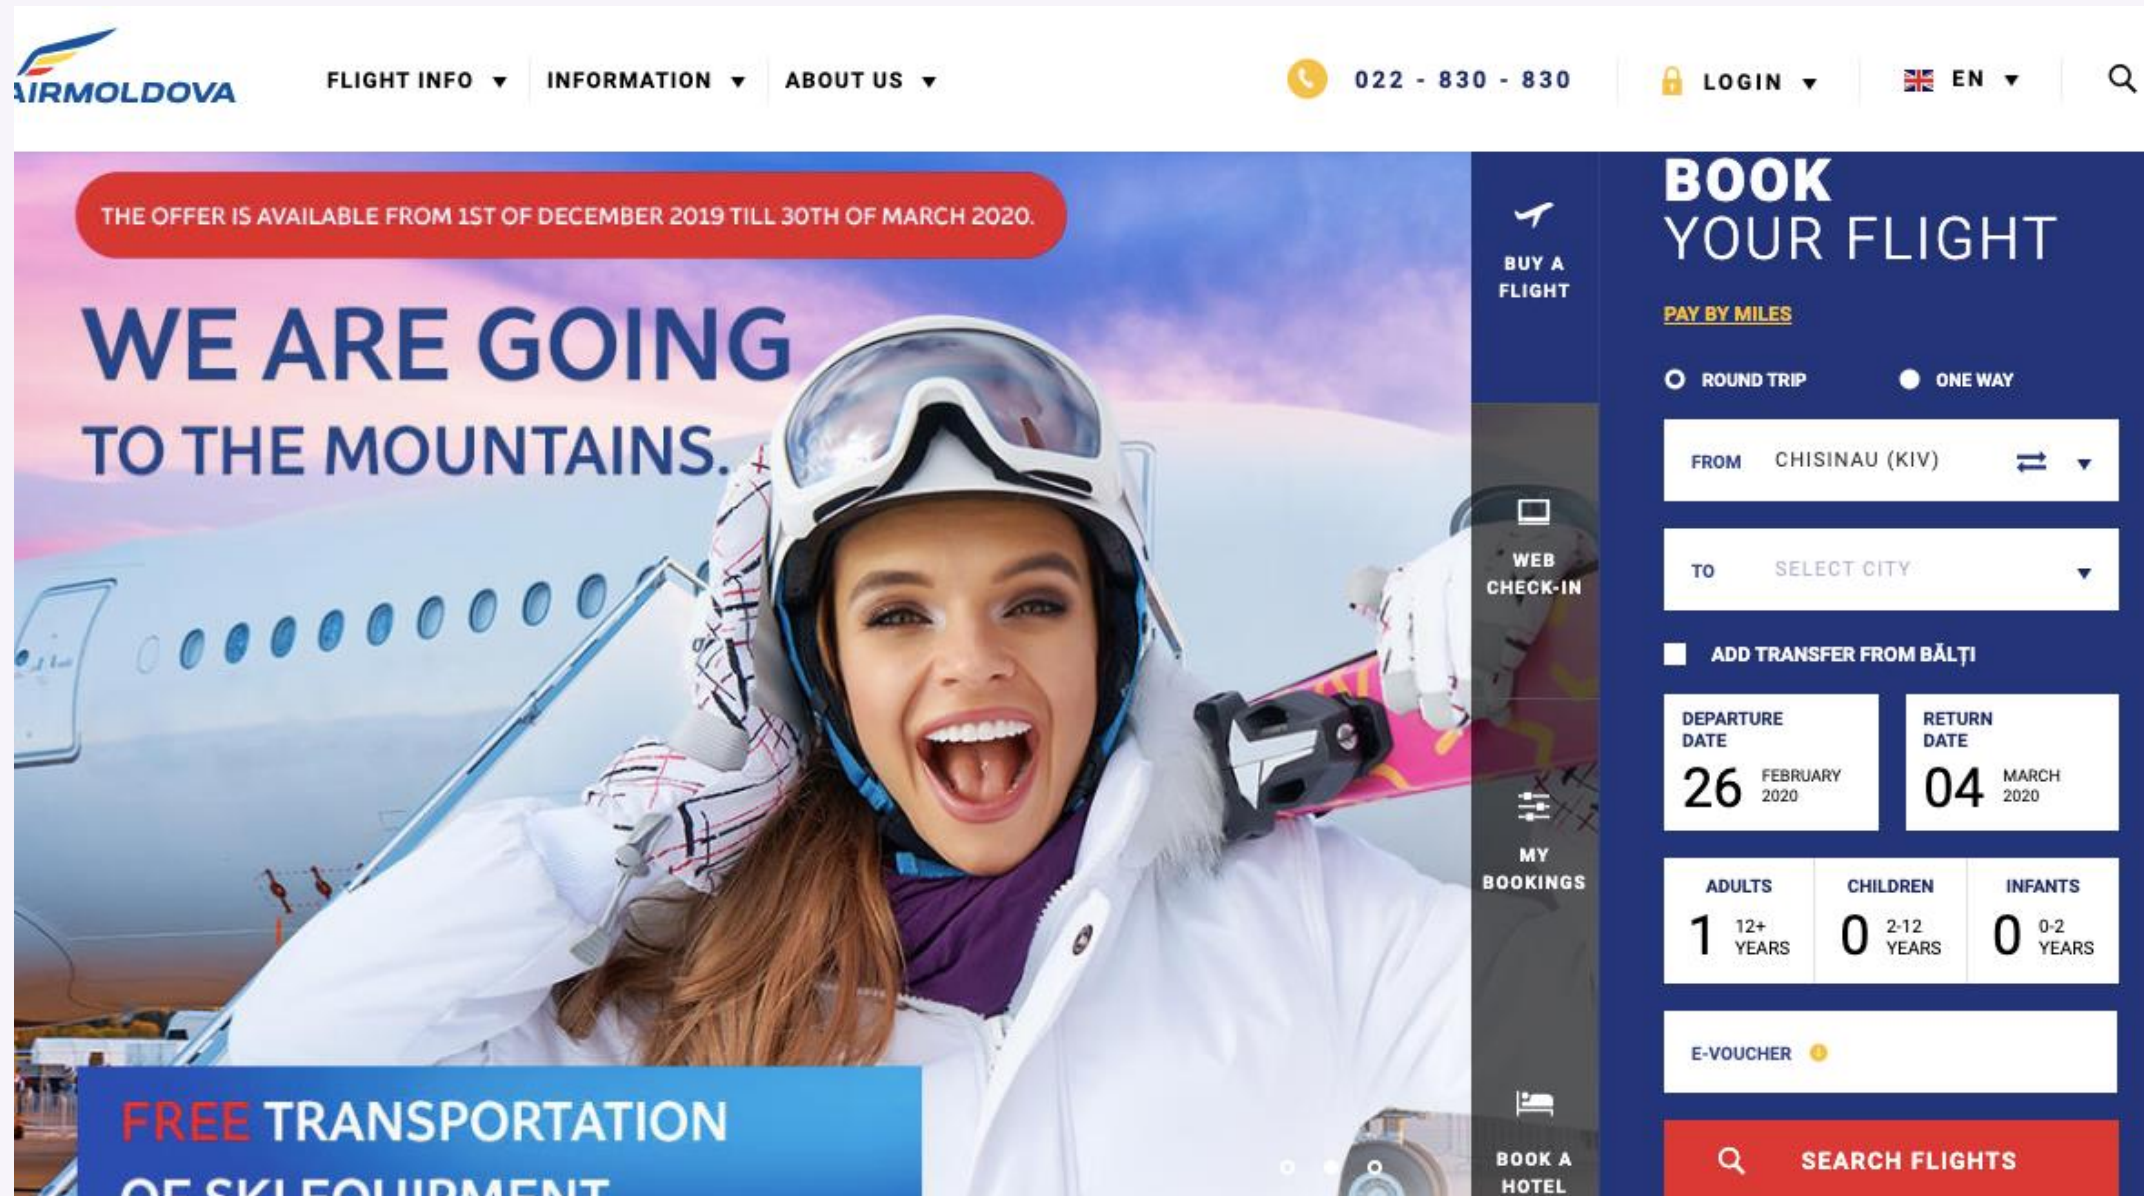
AIRMOLDOVA

FLIGHT INFO ▼ INFORMATION ▼ ABOUT US ▼

022 - 830 - 830

LOGIN ▼

EN ▼

THE OFFER IS AVAILABLE FROM 1ST OF DECEMBER 2019 TILL 30TH OF MARCH 2020.

WE ARE GOING

TO THE MOUNTAINS.

FREE TRANSPORTATION

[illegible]

BUY A FLIGHT

WEB CHECK-IN

MY BOOKINGS

BOOK A HOTEL

BOOK YOUR FLIGHT

PAY BY MILES

ROUND TRIP

ONE WAY

FROM CHISINAU (KIV)

TO SELECT CITY

ADD TRANSFER FROM BĂLȚI

DEPARTURE DATE 26 FEBRUARY 2020

RETURN DATE 04 MARCH 2020

ADULTS 1 12+ YEARS

CHILDREN 0 2-12 YEARS

INFANTS 0 0-2 YEARS

E-VOUCHER

SEARCH FLIGHTS